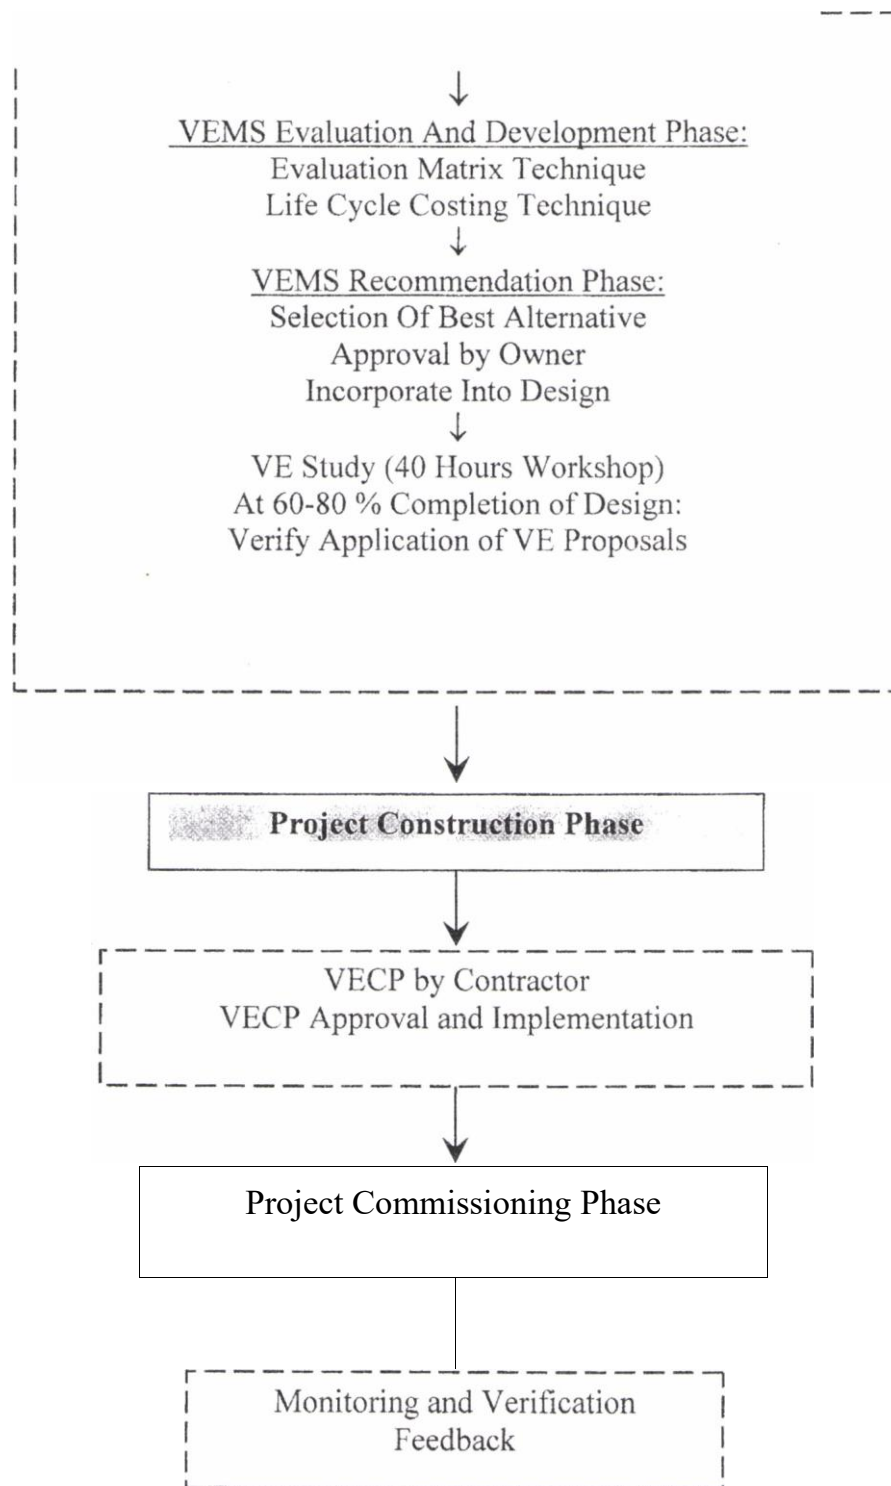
VEMS Evaluation And Development Phase:
Evaluation Matrix Technique
Life Cycle Costing Technique

VEMS Recommendation Phase:
Selection Of Best Alternative
Approval by Owner
Incorporate Into Design

VE Study (40 Hours Workshop)
At 60-80 % Completion of Design:
Verify Application of VE Proposals

Project Construction Phase

VECP by Contractor
VECP Approval and Implementation

Project Commissioning Phase

Monitoring and Verification
Feedback